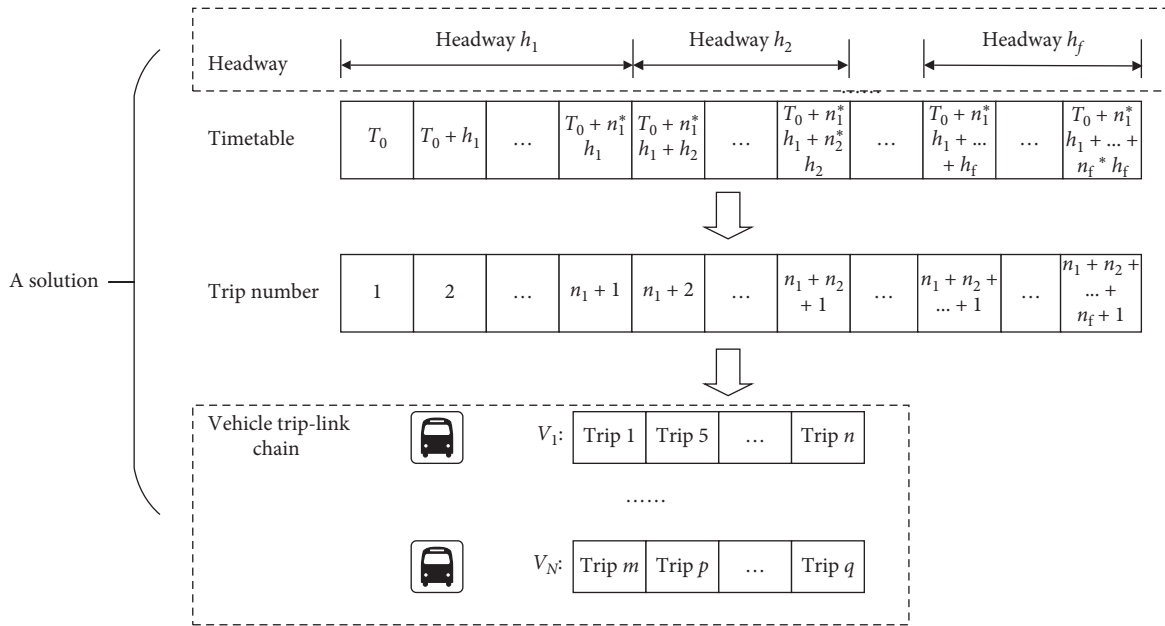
A solution

Headway

Headway $h_1$

Headway $h_2$

Headway $h_f$

Timetable

| $T_0$ | $T_0 + h_1$ | … | $T_0 + n_1^* h_1$ | $T_0 + n_1^* h_1 + h_2$ | … | $T_0 + n_1^* h_1 + n_2^* h_2$ | … | $T_0 + n_1^* h_1 + ... + h_f$ | … | $T_0 + n_1^* h_1 + ... + n_f^* h_f$ |
|---|---|---|---|---|---|---|---|---|---|---|

Trip number

| 1 | 2 | … | $n_1 + 1$ | $n_1 + 2$ | … | $n_1 + n_2 + 1$ | … | $n_1 + n_2 + ... + 1$ | … | $n_1 + n_2 + ... + n_f + 1$ |
|---|---|---|---|---|---|---|---|---|---|---|

Vehicle trip-link chain

$V_1$:

| Trip 1 | Trip 5 | … | Trip $n$ |
|---|---|---|---|

……

$V_N$:

| Trip $m$ | Trip $p$ | … | Trip $q$ |
|---|---|---|---|